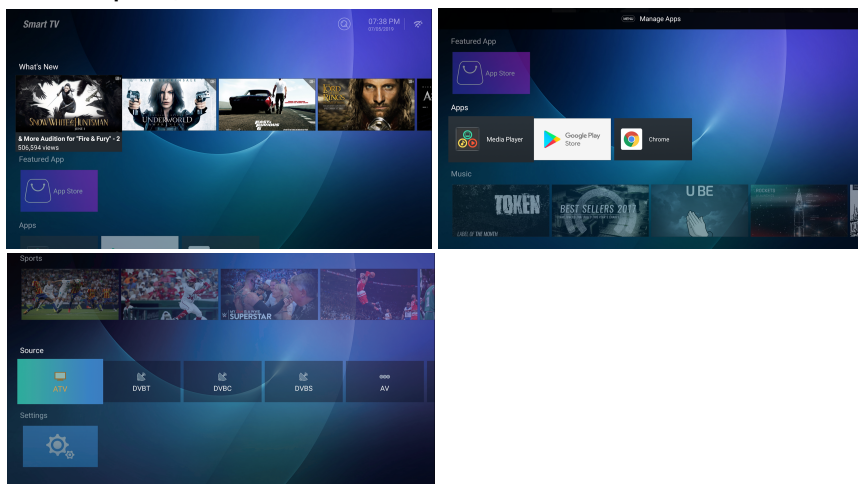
Smart TV

07:38 PM
01/05/2019

What's New

SNOW WHITE & THE HUNTSMAN

UNDERWORLD

FAST & FURIOUS

LORD OF THE RINGS

& More Audition for "Fire & Fury" - 2
506,594 views

Featured App

App Store

Apps

MENU Manage Apps

Featured App

App Store

Apps

Media Player

Google Play Store

Chrome

Music

TOKEN

BEST SELLERS 2017

U BE

Sports

SUPERSTAR

Source

ATV

DVBT

DVBC

DVBS

AV

Settings